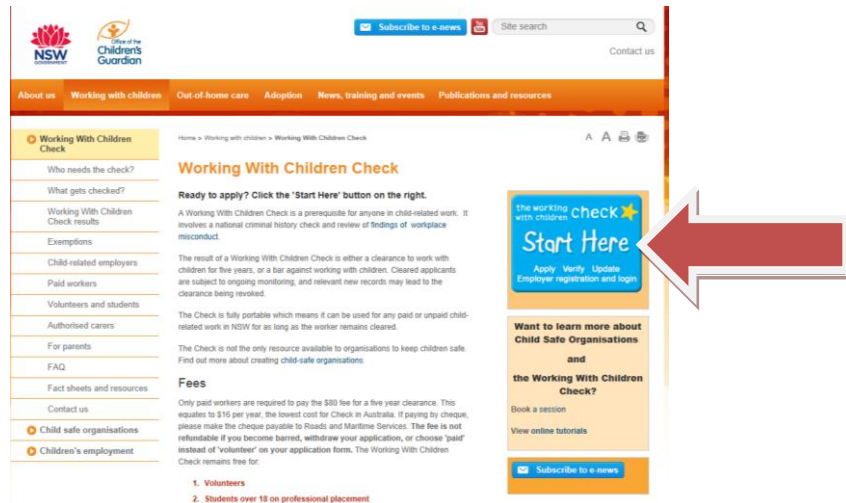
NSW GOVERNMENT

Office of the Children's Guardian

Subscribe to e-news

Site search

Contact us

About us | Working with children | Out-of-home care | Adoption | News, training and events | Publications and resources

Working With Children Check
Who needs the check?
What gets checked?
Working With Children Check results
Exemptions
Child-related employers
Paid workers
Volunteers and students
Authorised carers
For parents
FAQ
Fact sheets and resources
Contact us
Child safe organisations
Children's employment

Home > Working with children > Working With Children Check

A A

Working With Children Check

Ready to apply? Click the 'Start Here' button on the right.

A Working With Children Check is a prerequisite for anyone in child-related work. It involves a national criminal history check and review of findings of workplace misconduct.

The result of a Working With Children Check is either a clearance to work with children for five years, or a bar against working with children. Cleared applicants are subject to ongoing monitoring, and relevant new records may lead to the clearance being revoked.

The Check is fully portable which means it can be used for any paid or unpaid child-related work in NSW for as long as the worker remains cleared.

The Check is not the only resource available to organisations to keep children safe. Find out more about creating child-safe organisations.

Fees

Only paid workers are required to pay the $80 fee for a five year clearance. This equates to $16 per year, the lowest cost for Check in Australia. If paying by cheque, please make the cheque payable to Roads and Maritime Services. The fee is not refundable if you become barred, withdraw your application, or choose 'paid' instead of 'volunteer' on your application form. The Working With Children Check remains free for:

1. Volunteers
2. Students over 18 on professional placement

the working with children check
Start Here
Apply Verify Update
Employer registration and login

Want to learn more about Child Safe Organisations
and
the Working With Children Check?

Book a session

View online tutorials

Subscribe to e-news